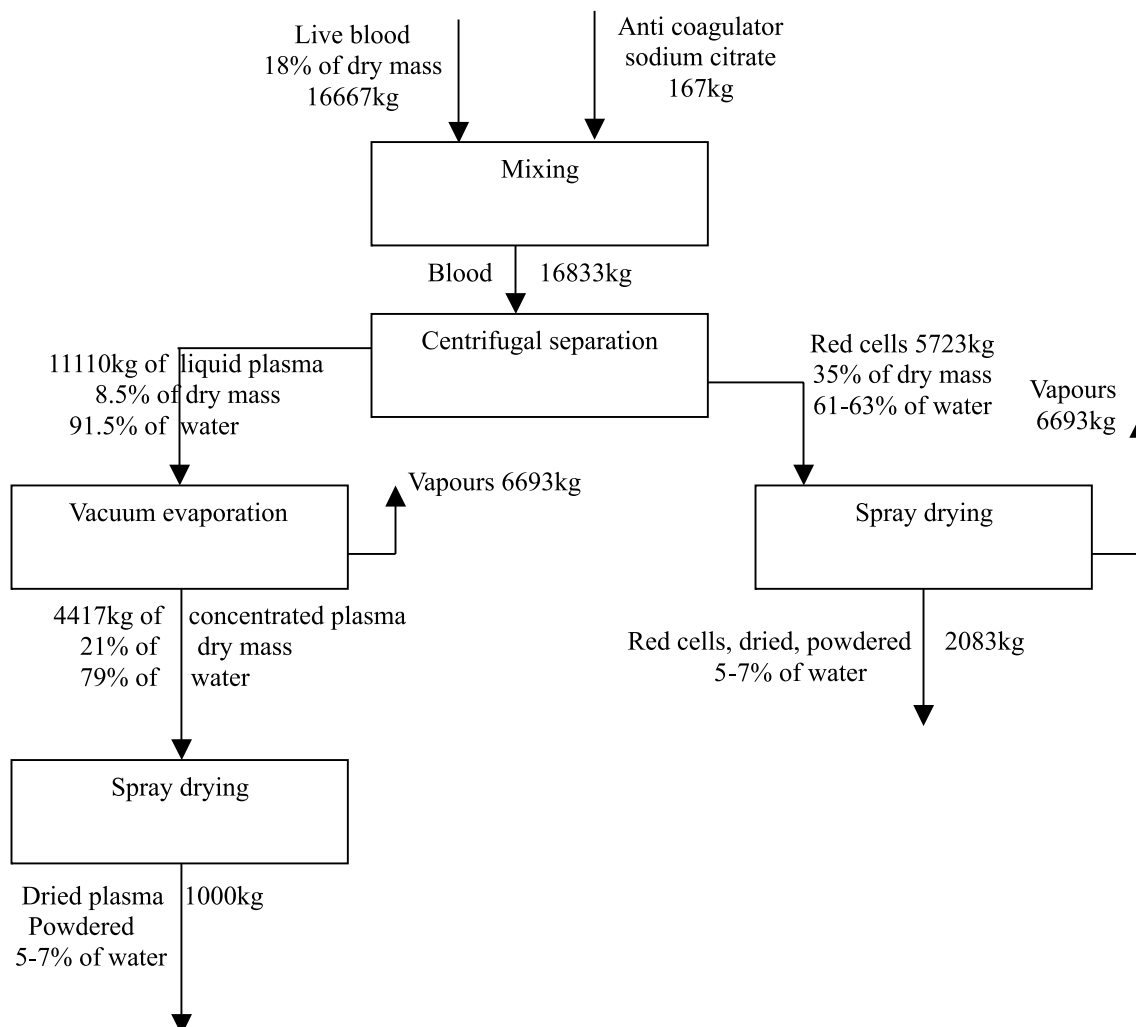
Live blood
18% of dry mass
16667kg

Anti coagulator
sodium citrate
167kg

Mixing

Blood 16833kg

Centrifugal separation

11110kg of liquid plasma
8.5% of dry mass
91.5% of water

Red cells 5723kg
35% of dry mass
61-63% of water

Vapours
6693kg

Vacuum evaporation

Vapours 6693kg

Spray drying

4417kg of concentrated plasma
21% of dry mass
79% of water

Red cells, dried, powdered 2083kg
5-7% of water

Spray drying

Dried plasma 1000kg
Powdered
5-7% of water